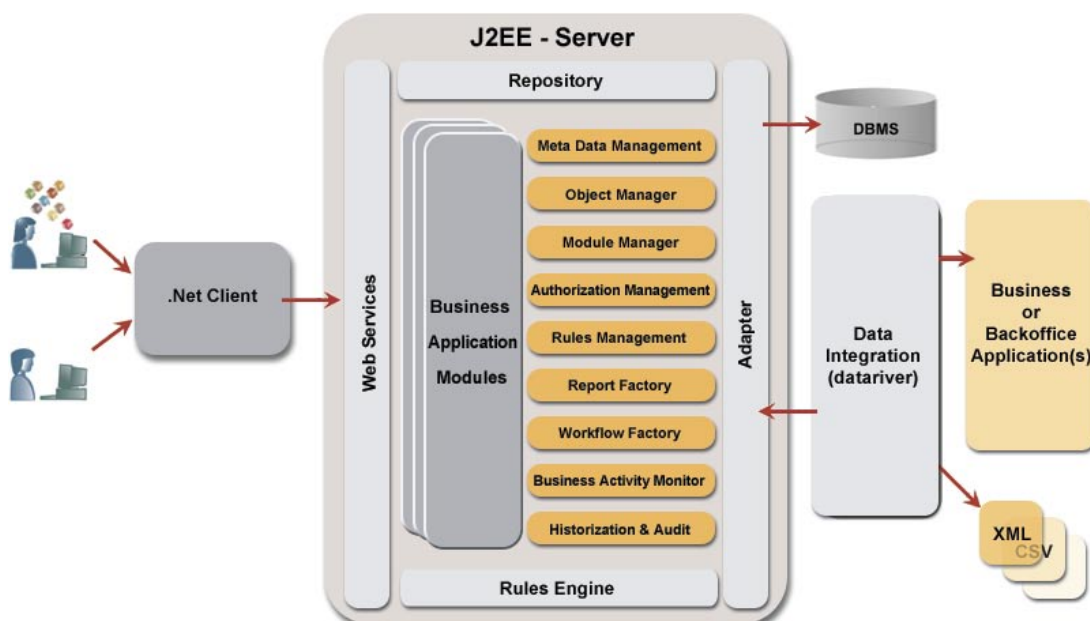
J2EE - Server

Repository

.Net Client

Web Services

Business Application Modules

Meta Data Management

Object Manager

Module Manager

Authorization Management

Rules Management

Report Factory

Workflow Factory

Business Activity Monitor

Historization & Audit

Rules Engine

Adapter

DBMS

Data Integration (datariver)

Business or Backoffice Application(s)

XML

CSV